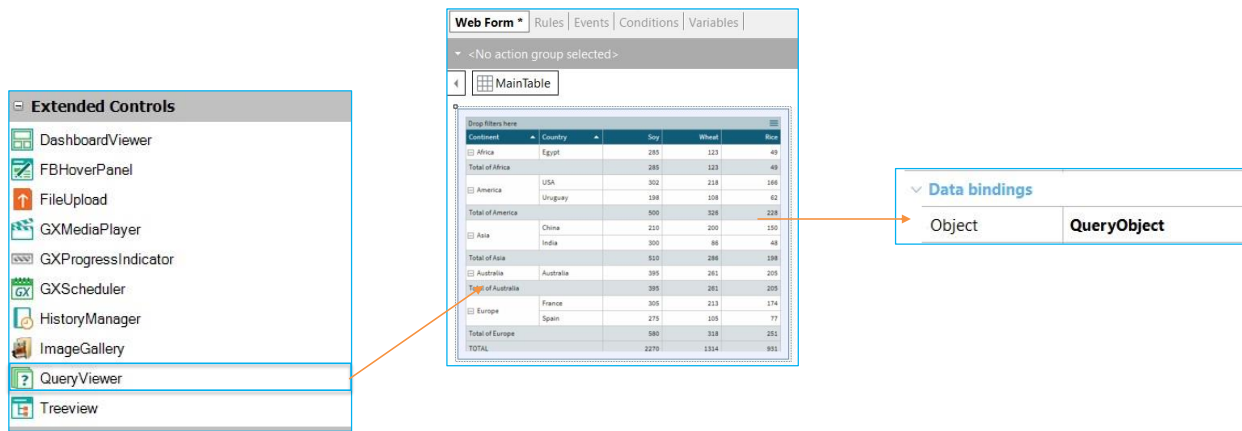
Extended Controls
DashboardViewer
FBHoverPanel
FileUpload
GXMediaPlayer
GXProgressIndicator
GXScheduler
HistoryManager
ImageGallery
QueryViewer
Treeview

Web Form * | Rules | Events | Conditions | Variables

<No action group selected>

MainTable

Drop filters here

| Continent | Country | Soy | Wheat | Rice |
|---|---|---|---|---|
| Africa | Egypt | 285 | 123 | 49 |
| Total of Africa | | 285 | 123 | 49 |
| America | USA | 302 | 218 | 166 |
| | Uruguay | 198 | 108 | 62 |
| Total of America | | 500 | 326 | 228 |
| Asia | China | 210 | 200 | 150 |
| | India | 300 | 86 | 48 |
| Total of Asia | | 510 | 286 | 198 |
| Australia | Australia | 395 | 261 | 205 |
| Total of Australia | | 395 | 261 | 205 |
| Europe | France | 305 | 213 | 174 |
| | Spain | 275 | 105 | 77 |
| Total of Europe | | 580 | 318 | 251 |
| TOTAL | | 2270 | 1314 | 931 |

Data bindings
| Object | QueryObject |
|---|---|